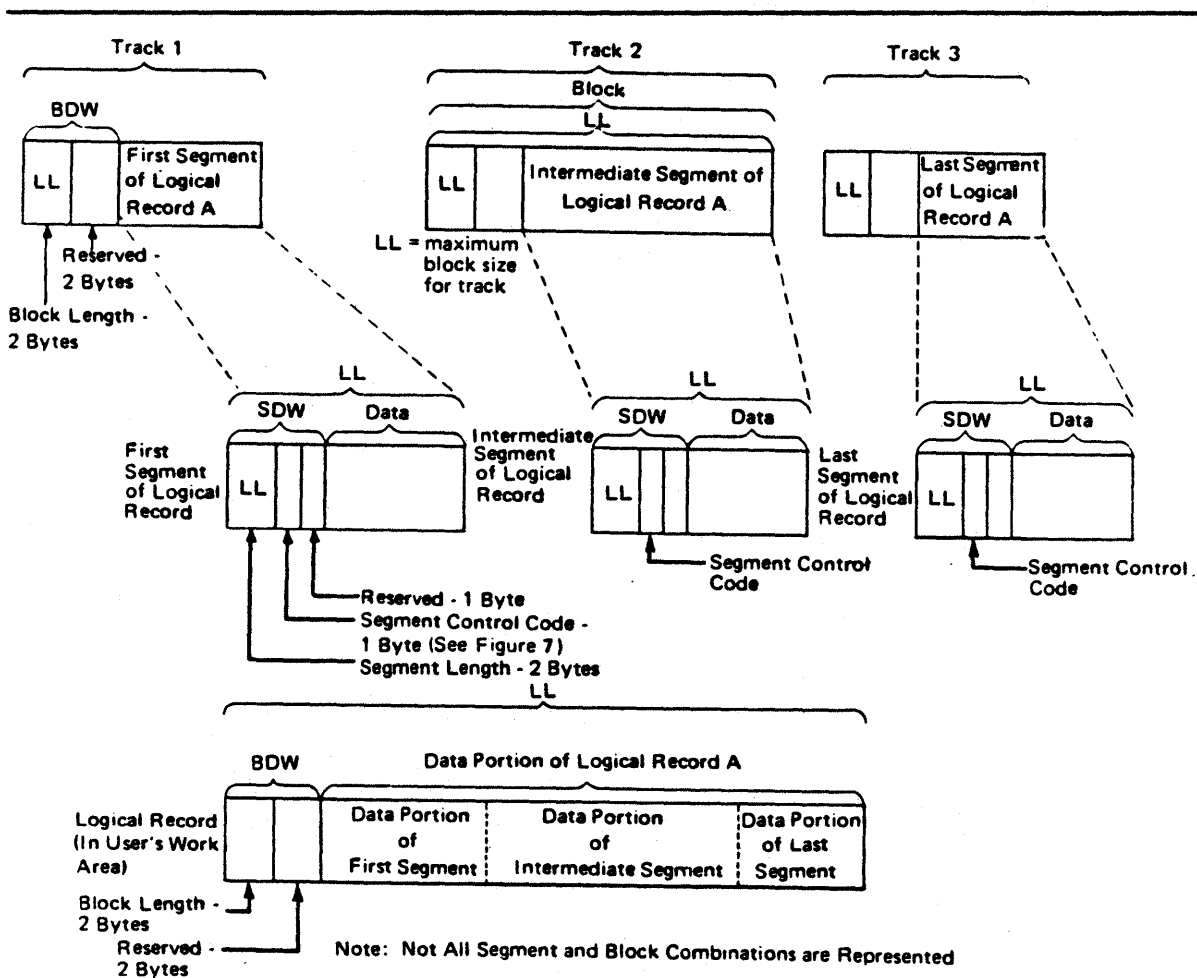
Track 1

BDW

LL

First Segment of Logical Record A

Reserved - 2 Bytes

Block Length - 2 Bytes

Track 2

Block

LL

LL

Intermediate Segment of Logical Record A

LL = maximum block size for track

Track 3

LL

Last Segment of Logical Record A

LL

SDW

Data

First Segment of Logical Record

LL

Reserved - 1 Byte

Segment Control Code - 1 Byte (See Figure 7)

Segment Length - 2 Bytes

LL

SDW

Data

Intermediate Segment of Logical Record

LL

Segment Control Code

LL

SDW

Data

Last Segment of Logical Record

LL

Segment Control Code

LL

BDW

Data Portion of Logical Record A

Logical Record (In User's Work Area)

| | | Data Portion of First Segment | Data Portion of Intermediate Segment | Data Portion of Last Segment |
|---|---|---|---|---|

Block Length - 2 Bytes

Reserved - 2 Bytes

Note: Not All Segment and Block Combinations are Represented